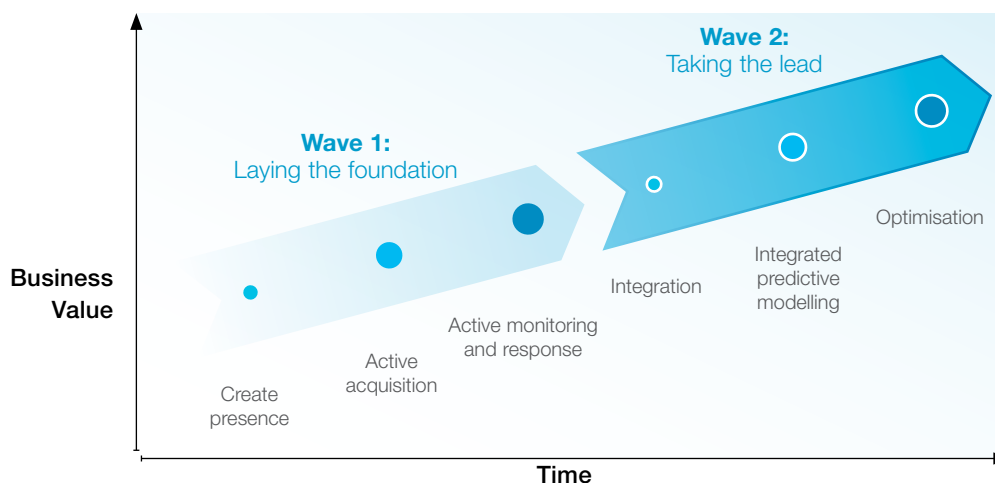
Wave 2:
Taking the lead

Wave 1:
Laying the foundation

Business Value

Create presence

Active acquisition

Active monitoring and response

Integration

Integrated predictive modelling

Optimisation

Time